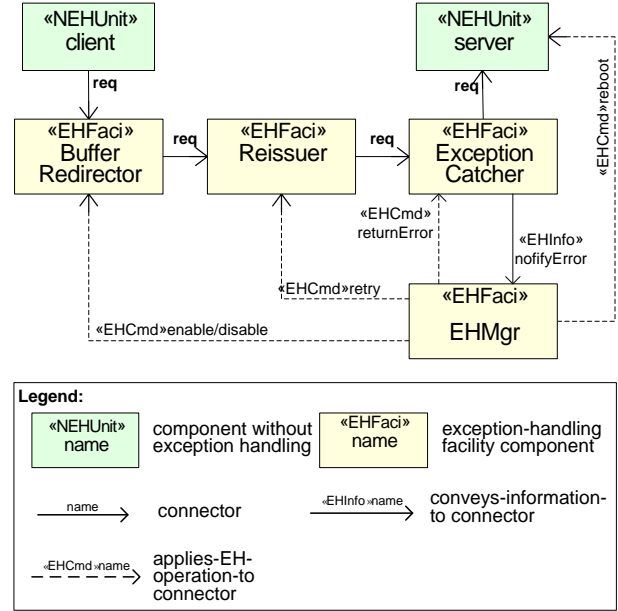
«NEHUnit»
client

«NEHUnit»
server

req

req

«EHCmd»reboot

«EHFaci»
Buffer
Redirector

req

«EHFaci»
Reissuer

req

«EHFaci»
Exception
Catcher

«EHCmd»
returnError

«EHInfo»
nofifyError

«EHCmd»retry

«EHFaci»
EHMgr

«EHCmd»enable/disable

Legend:

«NEHUnit»
name

component without exception handling

«EHFaci»
name

exception-handling facility component

name

connector

«EHInfo»name

conveys-information-to connector

«EHCmd»name

applies-EH-operation-to connector